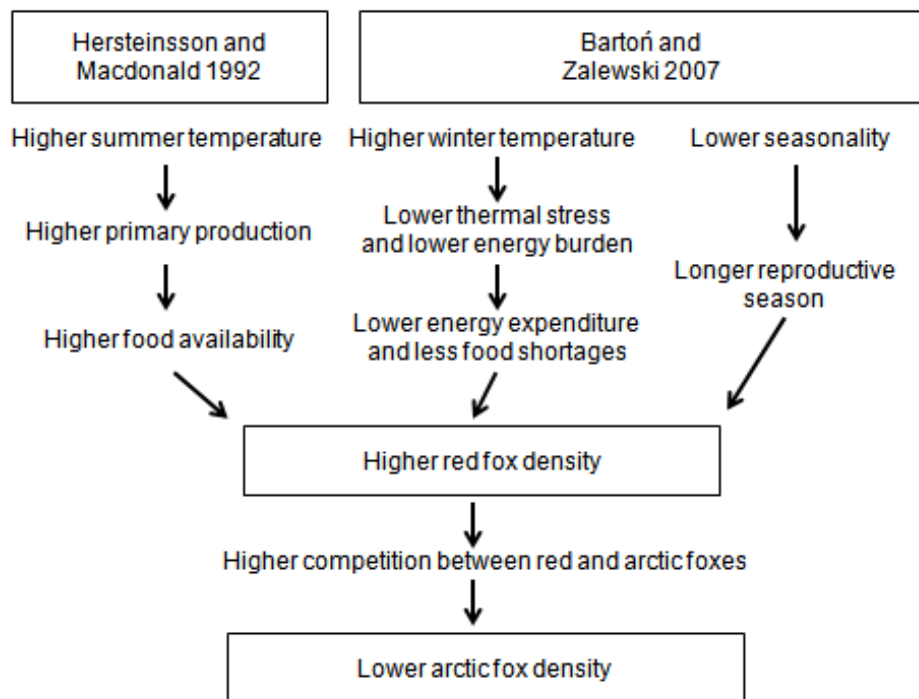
Hersteinsson and Macdonald 1992

Bartoń and Zalewski 2007

Higher summer temperature

Higher primary production

Higher food availability

Higher winter temperature

Lower thermal stress and lower energy burden

Lower energy expenditure and less food shortages

Lower seasonality

Longer reproductive season

Higher red fox density

Higher competition between red and arctic foxes

Lower arctic fox density